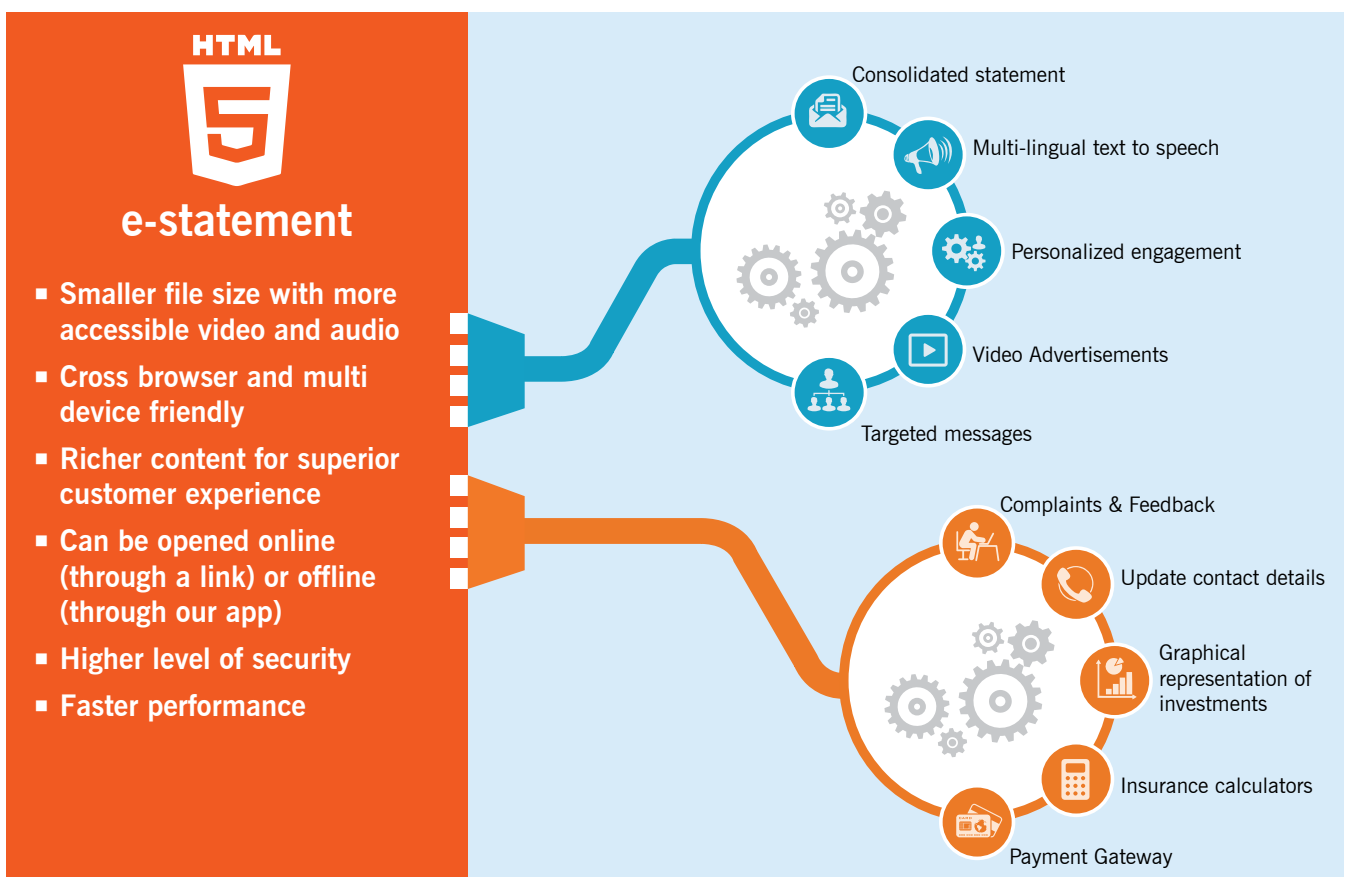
HTML
5
e-statement

- Smaller file size with more accessible video and audio
- Cross browser and multi device friendly
- Richer content for superior customer experience
- Can be opened online (through a link) or offline (through our app)
- Higher level of security
- Faster performance

Consolidated statement

Multi-lingual text to speech

Personalized engagement

Video Advertisements

Targeted messages

Complaints & Feedback

Update contact details

Graphical representation of investments

Insurance calculators

Payment Gateway